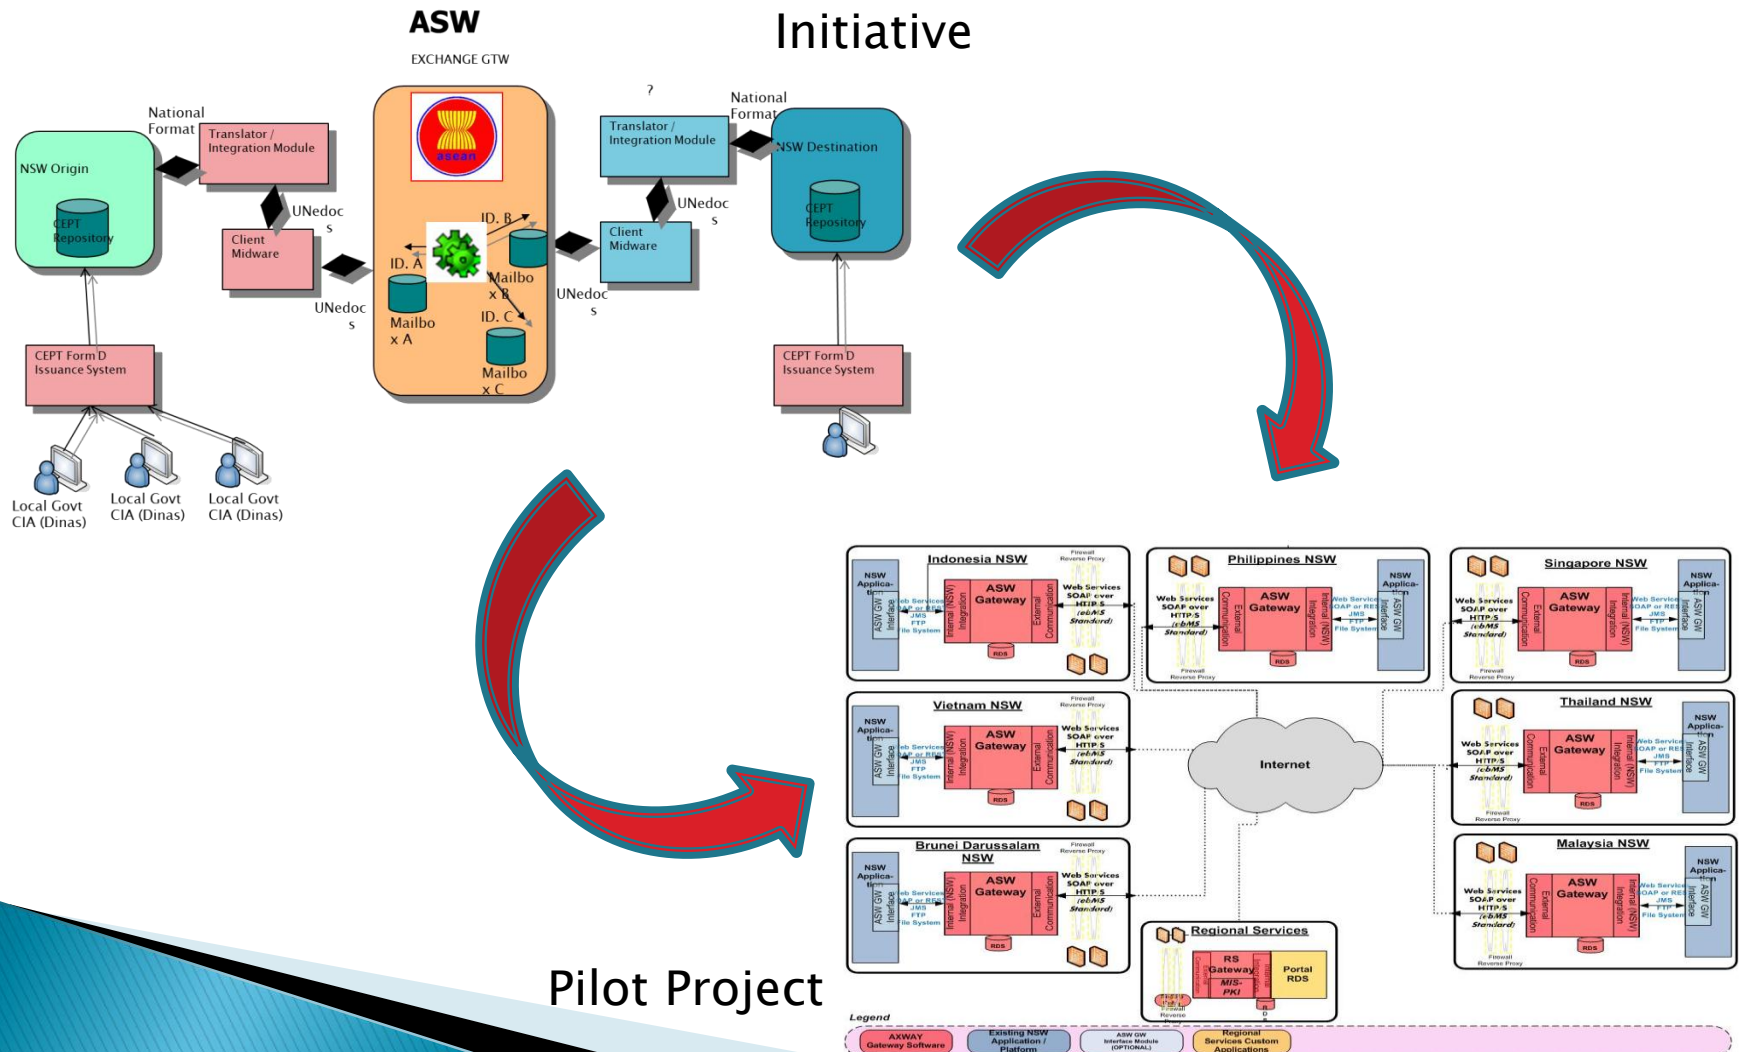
ASW

EXCHANGE GTW

Initiative

National Format

Translator / Integration Module

NSW Origin

CEPT Repository

UNedocs

Client Midware

UNedocs

CEPT Form D Issuance System

Local Govt CIA (Dinas)

Local Govt CIA (Dinas)

Local Govt CIA (Dinas)

asean

ID. B

ID. A

Mailbox B

Mailbox A

ID. C

Mailbox C

UNedocs

?

Translator / Integration Module

National Format

NSW Destination

CEPT Repository

UNedocs

Client Midware

CEPT Form D Issuance System

Indonesia NSW

Philippines NSW

Singapore NSW

Vietnam NSW

Thailand NSW

Internet

Brunei Darussalam NSW

Malaysia NSW

Regional Services

ASW Gateway

ASW Gateway

ASW Gateway

ASW Gateway

ASW Gateway

ASW Gateway

ASW Gateway

Web Services SOAP over HTTP/S (ebMS Standard)

RS Gateway

MIS-PKI

Portal RDS

Pilot Project

Legend

AXWAY Gateway Software

Existing NSW Application / Platform

ASW GW Interface Module (OPTIONAL)

Regional Services Custom Applications